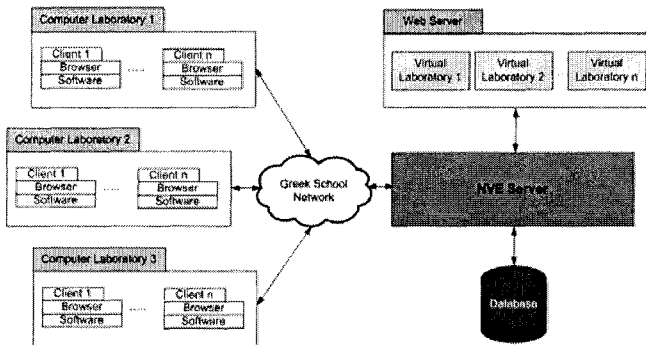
Computer Laboratory 1

Client 1
Browser
Software
.....
Client n
Browser
Software

Computer Laboratory 2

Client 1
Browser
Software
.....
Client n
Browser
Software

Computer Laboratory 3

Client 1
Browser
Software
.....
Client n
Browser
Software

Greek School Network

Web Server

Virtual Laboratory 1
Virtual Laboratory 2
Virtual Laboratory n

NVE Server

Database